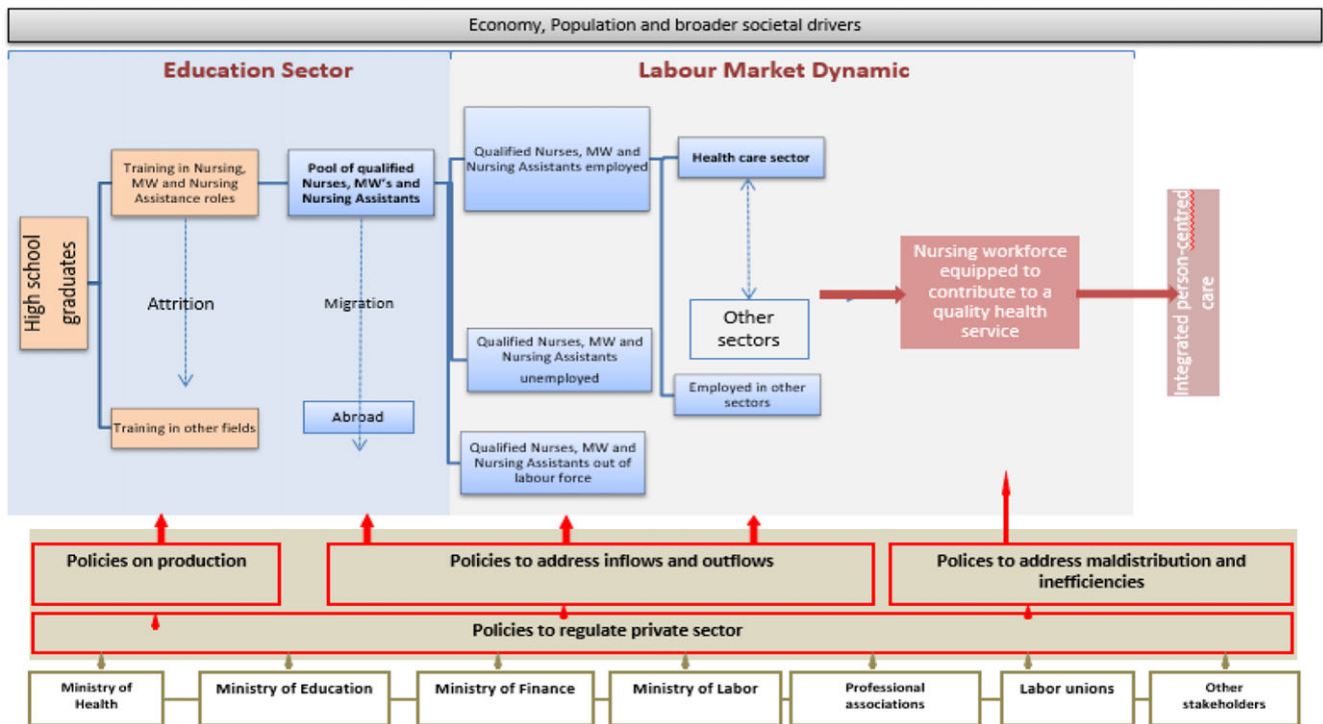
Economy, Population and broader societal drivers

Education Sector

Labour Market Dynamic

High school graduates

Training in Nursing, MW and Nursing Assistance roles

Attrition

Training in other fields

Pool of qualified Nurses, MW's and Nursing Assistants

Migration

Abroad

Qualified Nurses, MW and Nursing Assistants employed

Qualified Nurses, MW and Nursing Assistants unemployed

Qualified Nurses, MW and Nursing Assistants out of labour force

Health care sector

Other sectors

Employed in other sectors

Nursing workforce equipped to contribute to a quality health service

Integrated person-centred care

Policies on production

Policies to address inflows and outflows

Polices to address maldistribution and inefficiencies

Policies to regulate private sector

Ministry of Health

Ministry of Education

Ministry of Finance

Ministry of Labor

Professional associations

Labor unions

Other stakeholders